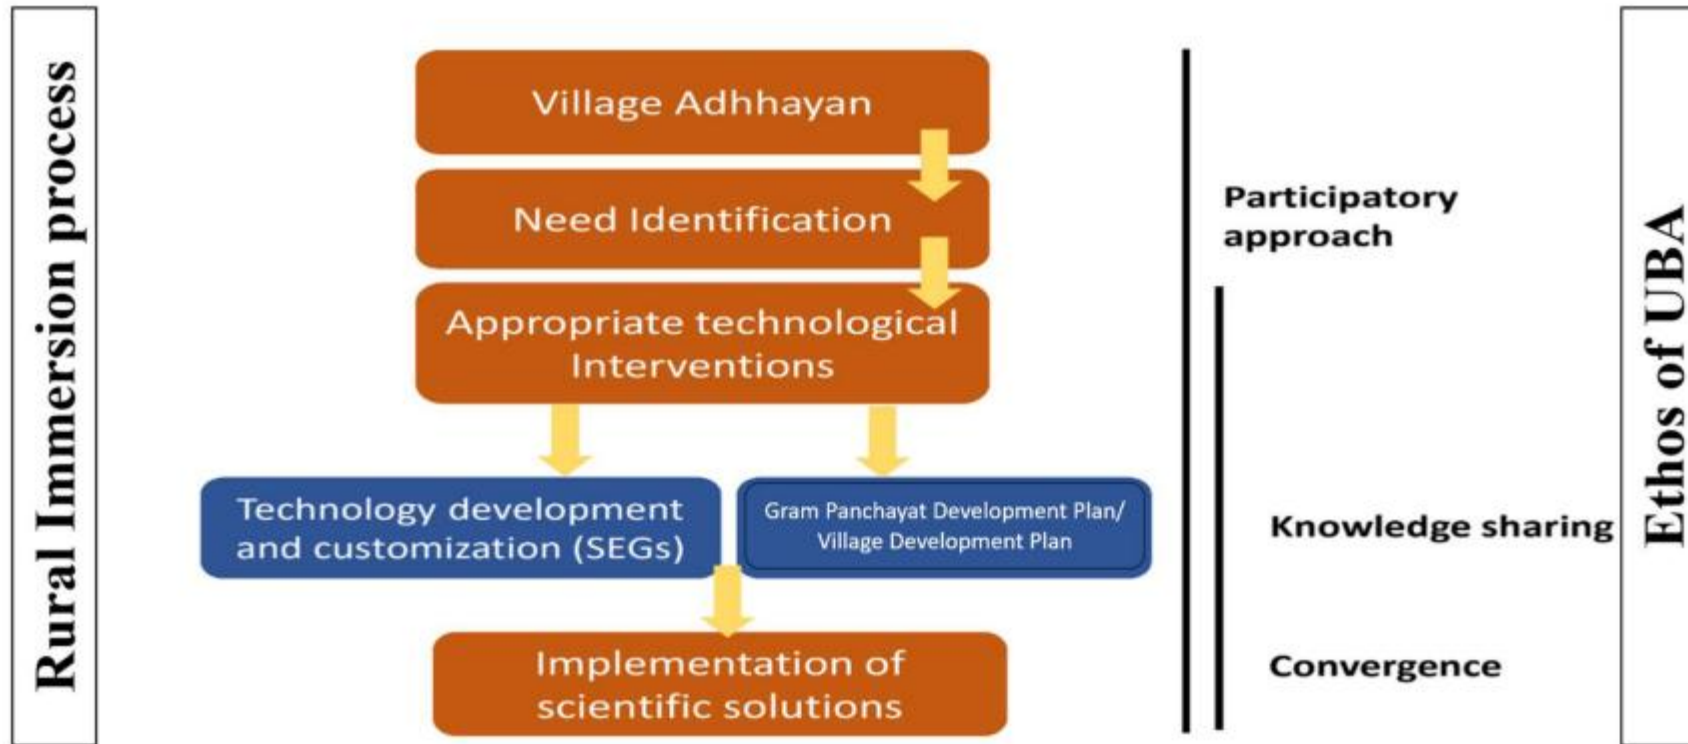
Rural Immersion process

Village Adhhayan

Need Identification

Appropriate technological Interventions

Technology development and customization (SEGs)

Gram Panchayat Development Plan/ Village Development Plan

Implementation of scientific solutions

Participatory approach

Knowledge sharing

Convergence

Ethos of UBA